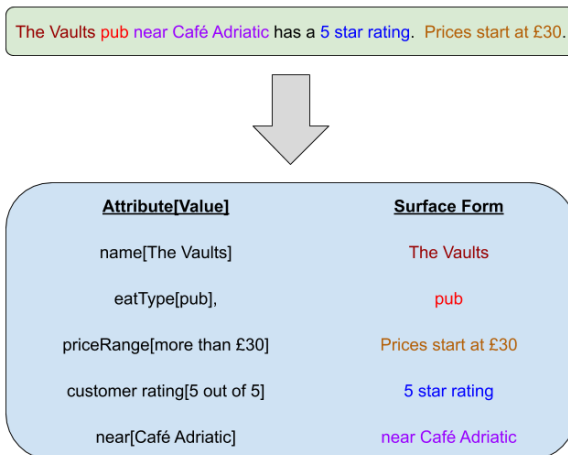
The Vaults pub near Café Adriatic has a 5 star rating. Prices start at £30.

| Attribute[Value] | Surface Form |
|---|---|
| name[The Vaults] | The Vaults |
| eatType[pub], | pub |
| priceRange[more than £30] | Prices start at £30 |
| customer rating[5 out of 5] | 5 star rating |
| near[Café Adriatic] | near Café Adriatic |